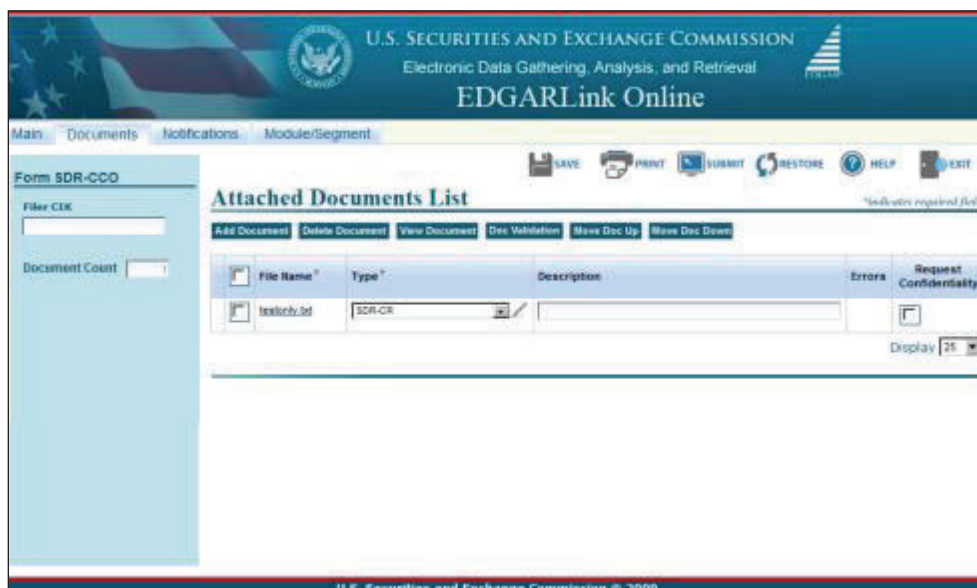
U.S. SECURITIES AND EXCHANGE COMMISSION
Electronic Data Gathering, Analysis, and Retrieval
EDGARLink Online

Main Documents Notifications Module/Segment

Form SDR-CCO
Filer CIK
Document Count 1

SAVE PRINT SUBMIT RESTORE HELP EXIT

Attached Documents List
*indicates required field

Add Document Delete Document View Document Doc Validation Move Doc Up Move Doc Down

| | File Name* | Type* | Description | Errors | Request Confidentiality |
|---|---|---|---|---|---|
| | textonly.txt | SDR-CR | | | |

Display 25

U.S. Securities and Exchange Commission © 2009